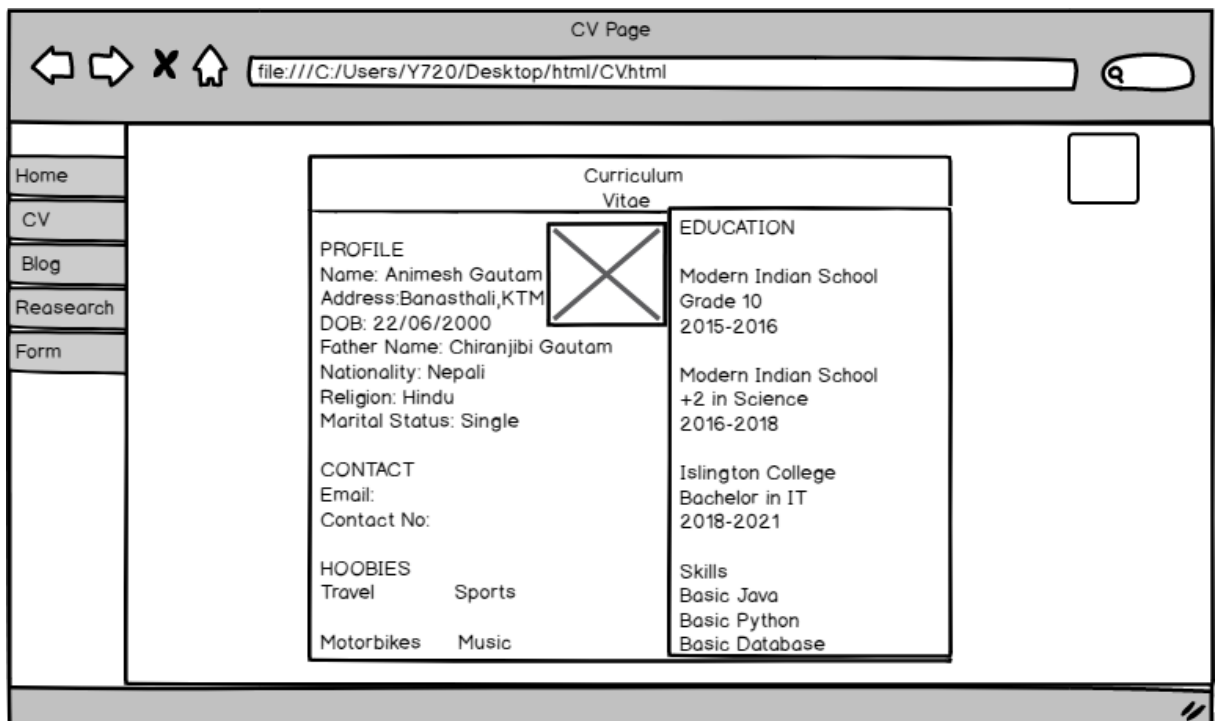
CV Page

file:///C:/Users/Y720/Desktop/html/CV.html

Home
CV
Blog
Reasearch
Form

Curriculum Vitae

PROFILE
Name: Animesh Gautam
Address:Banasthali,KTM
DOB: 22/06/2000
Father Name: Chiranjibi Gautam
Nationality: Nepali
Religion: Hindu
Marital Status: Single

CONTACT
Email:
Contact No:

HOOBIES
Travel Sports

Motorbikes Music

EDUCATION

Modern Indian School
Grade 10
2015-2016

Modern Indian School
+2 in Science
2016-2018

Islington College
Bachelor in IT
2018-2021

Skills
Basic Java
Basic Python
Basic Database